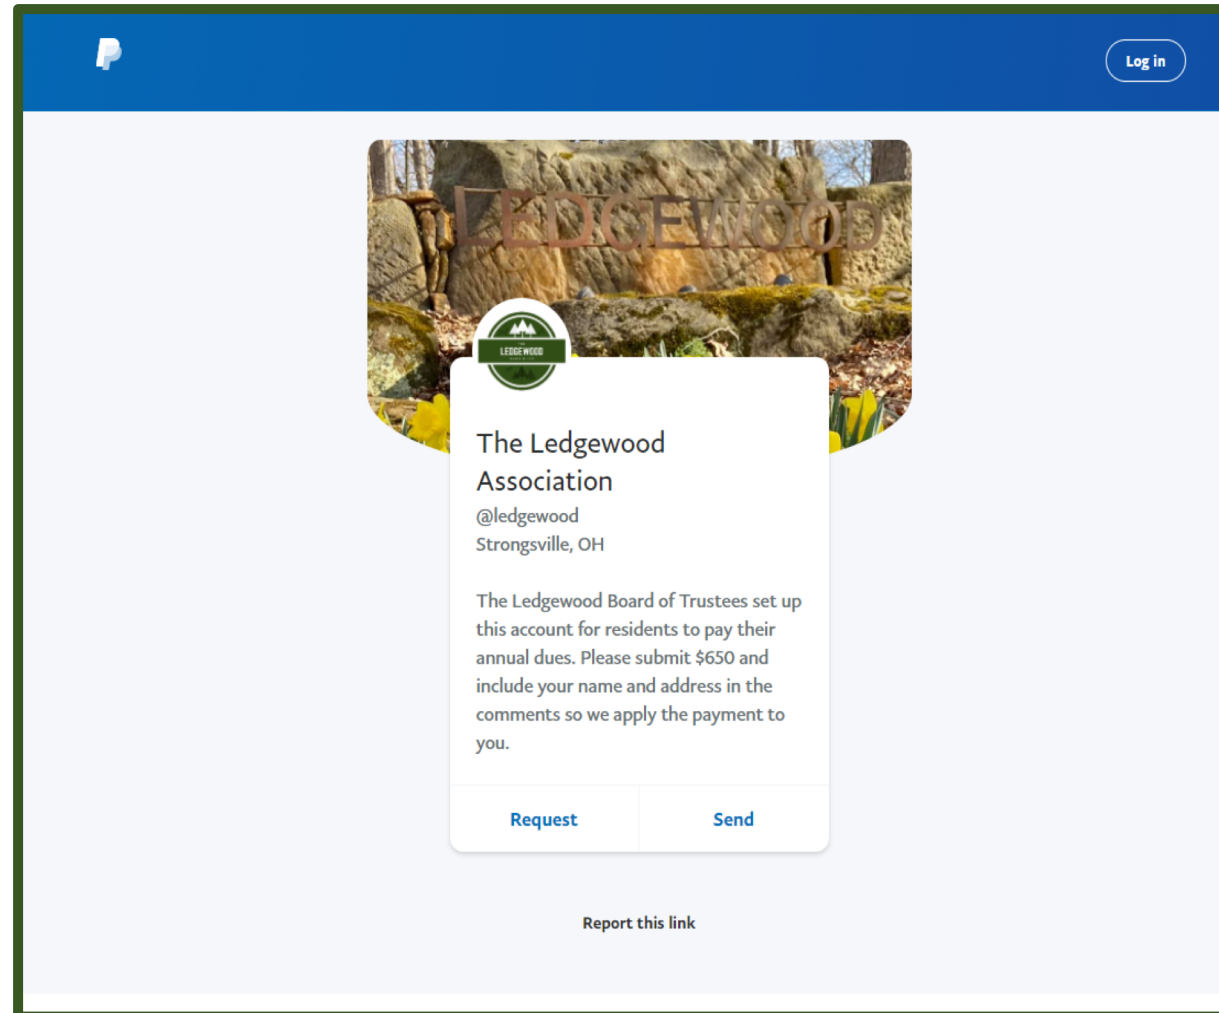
Log in

LEDGEWOOD

LEDGEWOOD

The Ledgewood Association

@ledgewood

Strongsville, OH

The Ledgewood Board of Trustees set up this account for residents to pay their annual dues. Please submit $650 and include your name and address in the comments so we apply the payment to you.

Request

Send

Report this link